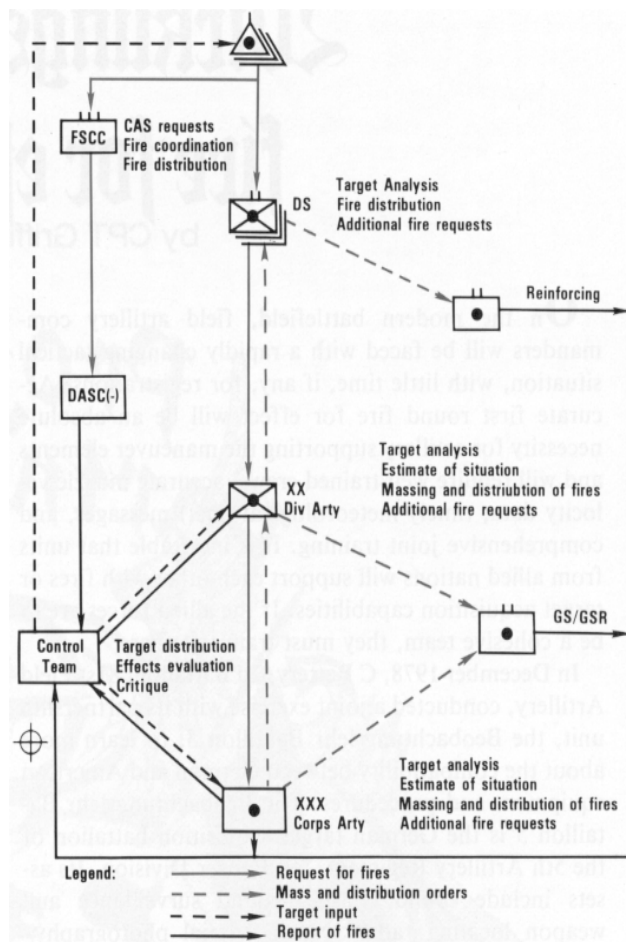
FSCC
CAS requests
Fire coordination
Fire distribution

DS
Target Analysis
Fire distribution
Additional fire requests

Reinforcing

DASC(-)

XX
Div Arty
Target analysis
Estimate of situation
Massing and distribution of fires
Additional fire requests

GS/GSR

Control Team
Target distribution
Effects evaluation
Critique

XXX
Corps Arty
Target analysis
Estimate of situation
Massing and distribution of fires
Additional fire requests

Legend:
Request for fires
Mass and distribution orders
Target input
Report of fires